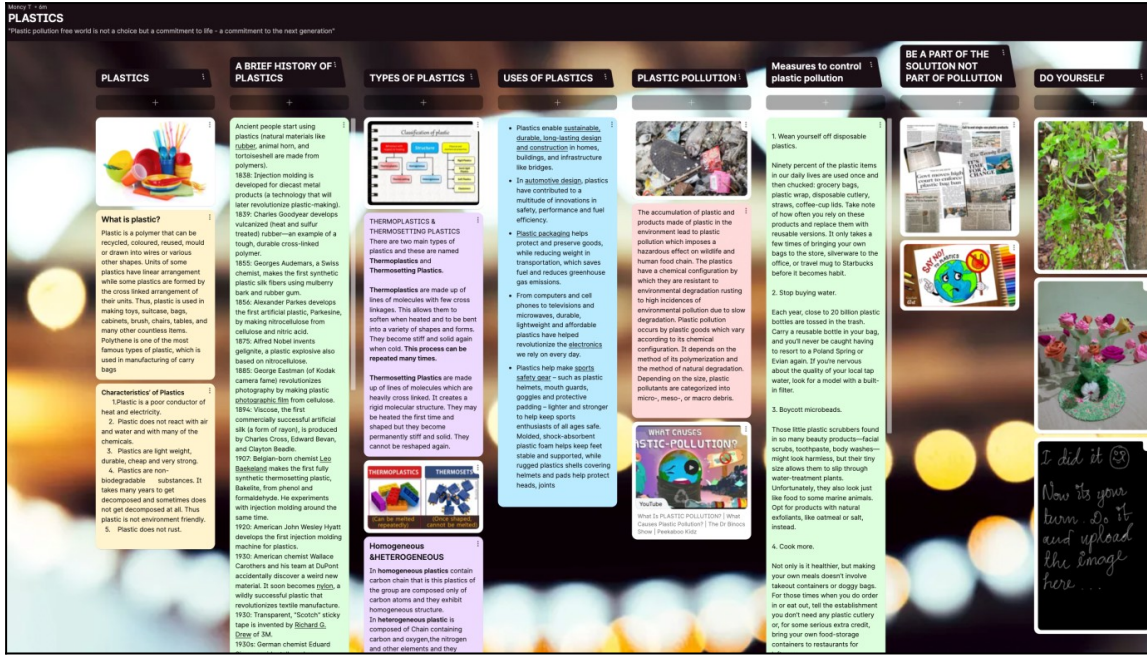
Moncy T • 6m
PLASTICS
"Plastic pollution free world is not a choice but a commitment to life - a commitment to the next generation"

PLASTICS

What is plastic?
Plastic is a polymer that can be recycled, coloured, reused, mould or drawn into wires or various other shapes. Units of some plastics have linear arrangement while some plastics are formed by the cross linked arrangement of their units. Thus, plastic is used in making toys, suitcase, bags, cabinets, brush, chairs, tables, and many other countless items. Polythene is one of the most famous types of plastic, which is used in manufacturing of carry bags

Characteristics' of Plastics
1.Plastic is a poor conductor of heat and electricity.
2. Plastic does not react with air and water and with many of the chemicals.
3. Plastics are light weight, durable, cheap and very strong.
4. Plastics are non-biodegradable substances. It takes many years to get decomposed and sometimes does not get decomposed at all. Thus plastic is not environment friendly.
5. Plastic does not rust.

A BRIEF HISTORY OF PLASTICS

Ancient people start using plastics (natural materials like rubber, animal horn, and tortoiseshell are made from polymers).
1838: Injection molding is developed for diecast metal products (a technology that will later revolutionize plastic-making).
1839: Charles Goodyear develops vulcanized (heat and sulfur treated) rubber—an example of a tough, durable cross-linked polymer.
1855: Georges Audemars, a Swiss chemist, makes the first synthetic plastic silk fibers using mulberry bark and rubber gum.
1856: Alexander Parkes develops the first artificial plastic, Parkesine, by making nitrocellulose from cellulose and nitric acid.
1875: Alfred Nobel invents gelignite, a plastic explosive also based on nitrocellulose.
1888: George Eastman (of Kodak camera fame) revolutionizes photography by making plastic photographic film from cellulose.
1894: Viscose, the first commercially successful artificial silk (a form of rayon), is produced by Charles Cross, Edward Bevan, and Clayton Beadle.
1907: Belgian-born chemist Leo Baekeland makes the first fully synthetic thermosetting plastic, Bakelite, from phenol and formaldehyde. He experiments with injection molding around the same time.
1920: American John Wesley Hyatt develops the first injection molding machine for plastics.
1930: American chemist Wallace Carothers and his team at DuPont accidentally discover a weird new material. It soon becomes nylon, a wildly successful plastic that revolutionizes textile manufacture.
1930: Transparent, "Scotch" sticky tape is invented by Richard G. Drew of 3M.
1930s: German chemist Eduard

TYPES OF PLASTICS

Classification of plastic

THERMOPLASTICS & THERMOSETTING PLASTICS
There are two main types of plastics and these are named Thermoplastics and Thermosetting Plastics.

Thermoplastics are made up of lines of molecules with few cross linkages. This allows them to soften when heated and to be bent into a variety of shapes and forms. They become stiff and solid again when cold. This process can be repeated many times.

Thermosetting Plastics are made up of lines of molecules which are heavily cross linked. It creates a rigid molecular structure. They may be heated the first time and shaped but they become permanently stiff and solid. They cannot be reshaped again.

THERMOPLASTICS (Can be melted repeatedly)
THERMOSETS (Once shaped, cannot be melted)

Homogeneous &HETEROGENEOUS
In homogeneous plastics contain carbon chain that is this plastics of the group are composed only of carbon atoms and they exhibit homogeneous structure.
In heterogeneous plastic is composed of Chain containing carbon and oxygen,the nitrogen and other elements and they

USES OF PLASTICS

• Plastics enable sustainable, durable, long-lasting design and construction in homes, buildings, and infrastructure like bridges.
• In automotive design, plastics have contributed to a multitude of innovations in safety, performance and fuel efficiency.
• Plastic packaging helps protect and preserve goods, while reducing weight in transportation, which saves fuel and reduces greenhouse gas emissions.
• From computers and cell phones to televisions and microwaves, durable, lightweight and affordable plastics have helped revolutionize the electronics we rely on every day.
• Plastics help make sports safety gear – such as plastic helmets, mouth guards, goggles and protective padding – lighter and stronger to help keep sports enthusiasts of all ages safe. Molded, shock-absorbent plastic foam helps keep feet stable and supported, while rugged plastics shells covering helmets and pads help protect heads, joints

PLASTIC POLLUTION

The accumulation of plastic and products made of plastic in the environment lead to plastic pollution which imposes a hazardous effect on wildlife and human food chain. The plastics have a chemical configuration by which they are resistant to environmental degradation rusting to high incidences of environmental pollution due to slow degradation. Plastic pollution occurs by plastic goods which vary according to its chemical configuration. It depends on the method of its polymerization and the method of natural degradation. Depending on the size, plastic pollutants are categorized into micro-, meso-, or macro debris.

WHAT CAUSES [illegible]STIC POLLUTION?
YouTube
What Is PLASTIC POLLUTION? | What Causes Plastic Pollution? | The Dr Binocs Show | Peekaboo Kidz

Measures to control plastic pollution

1. Wean yourself off disposable plastics.

Ninety percent of the plastic items in our daily lives are used once and then chucked: grocery bags, plastic wrap, disposable cutlery, straws, coffee-cup lids. Take note of how often you rely on these products and replace them with reusable versions. It only takes a few times of bringing your own bags to the store, silverware to the office, or travel mug to Starbucks before it becomes habit.

2. Stop buying water.

Each year, close to 20 billion plastic bottles are tossed in the trash. Carry a reusable bottle in your bag, and you'll never be caught having to resort to a Poland Spring or Evian again. If you're nervous about the quality of your local tap water, look for a model with a built-in filter.

3. Boycott microbeads.

Those little plastic scrubbers found in so many beauty products—facial scrubs, toothpaste, body washes—might look harmless, but their tiny size allows them to slip through water-treatment plants. Unfortunately, they also look just like food to some marine animals. Opt for products with natural exfoliants, like oatmeal or salt, instead.

4. Cook more.

Not only is it healthier, but making your own meals doesn't involve takeout containers or doggy bags. For those times when you do order in or eat out, tell the establishment you don't need any plastic cutlery or, for some serious extra credit, bring your own food-storage containers to restaurants for

BE A PART OF THE SOLUTION NOT PART OF POLLUTION

SAY NO! TO PLASTICS

DO YOURSELF

I did it
Now its your turn. Do it and upload the image here...